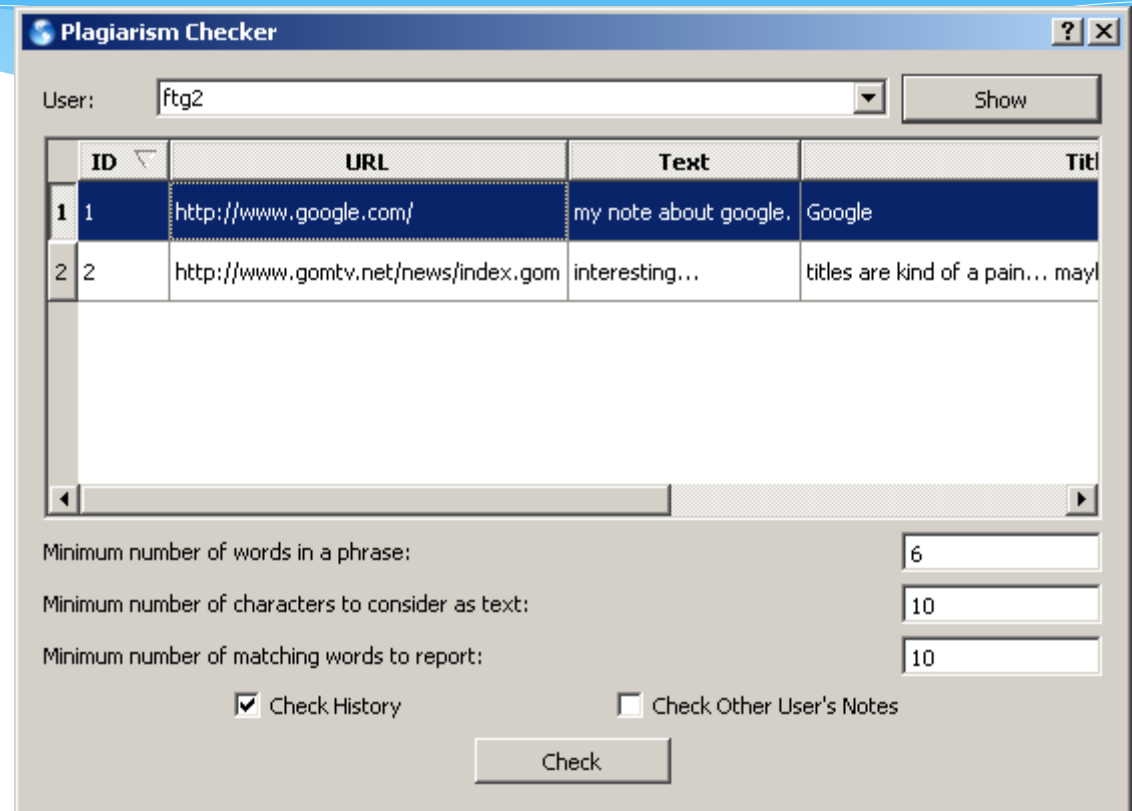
Plagiarism Checker

? X

User: ftg2

Show

| | ID | URL | Text | Titl |
|---|---|---|---|---|
| 1 | 1 | http://www.google.com/ | my note about google. | Google |
| 2 | 2 | http://www.gomtv.net/news/index.gom | interesting... | titles are kind of a pain... mayl |

Minimum number of words in a phrase: 6

Minimum number of characters to consider as text: 10

Minimum number of matching words to report: 10

Check History

Check Other User's Notes

Check